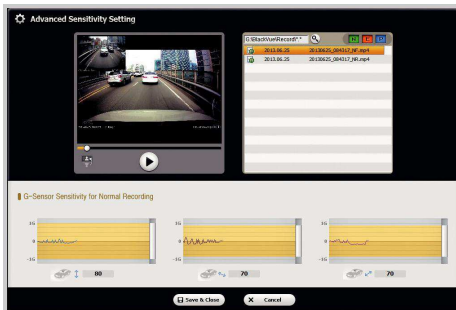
Advanced Sensitivity Setting

G:\BlackVue\Record\*.*

2013.06.25 20130625_084017_NF.mp4
2013.06.25 20130625_084017_NR.mp4

G-Sensor Sensitivity for Normal Recording

3G
0
-3G

80

3G
0
-3G

70

3G
0
-3G

70

Save & Close
Cancel